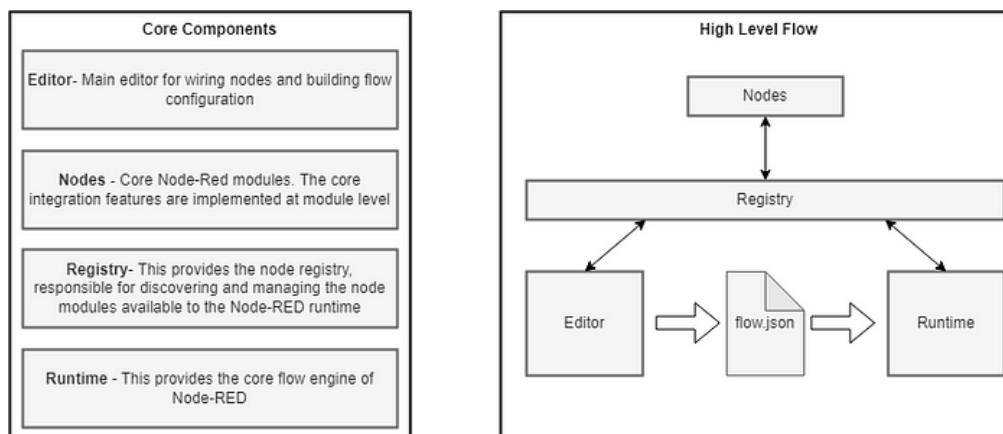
Core Components

Editor- Main editor for wiring nodes and building flow configuration

Nodes - Core Node-Red modules. The core integration features are implemented at module level

Registry- This provides the node registry, responsible for discovering and managing the node modules available to the Node-RED runtime

Runtime - This provides the core flow engine of Node-RED

High Level Flow

Nodes

Registry

Editor

flow.json

Runtime